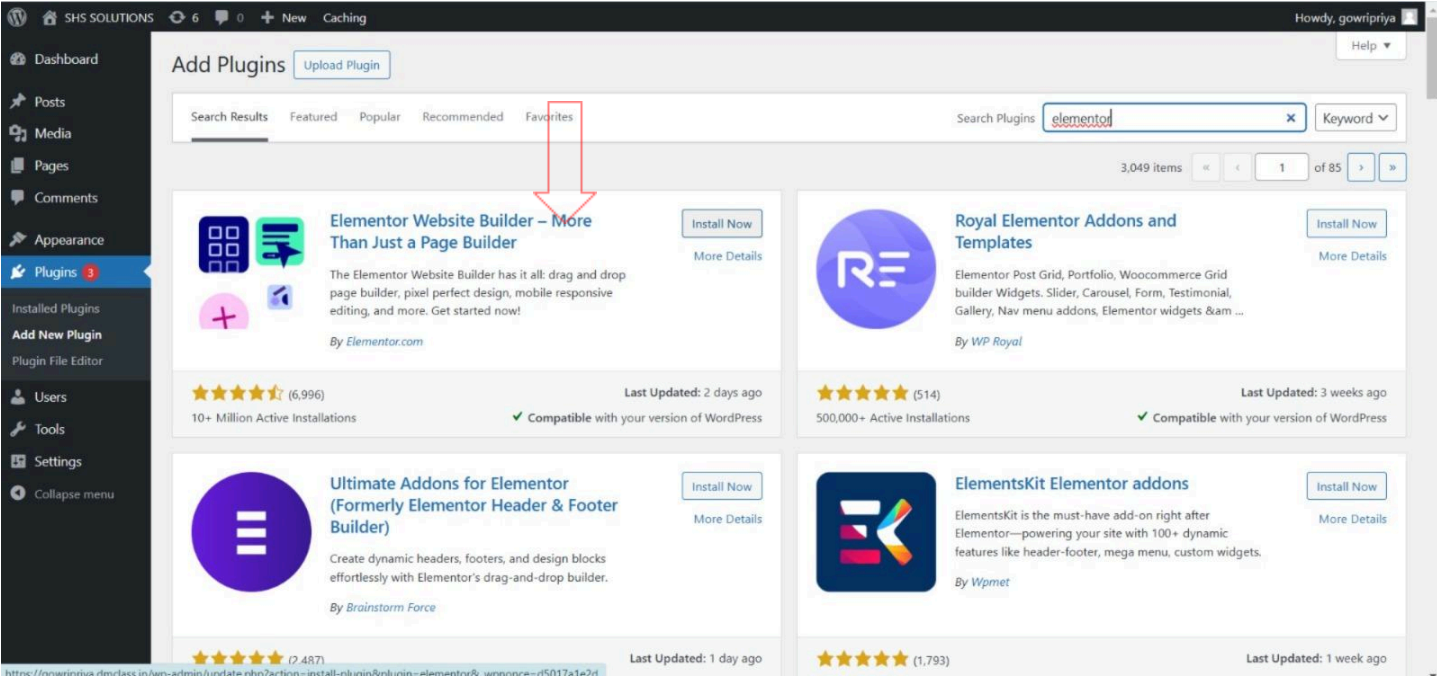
SHS SOLUTIONS 6 0 + New Caching

Howdy, gowripriya

Help ▼

Dashboard
Posts
Media
Pages
Comments
Appearance
Plugins 3
Installed Plugins
Add New Plugin
Plugin File Editor
Users
Tools
Settings
Collapse menu

Add Plugins Upload Plugin

Search Results Featured Popular Recommended Favorites

Search Plugins elementor × Keyword

3,049 items « ‹ 1 of 85 › »

Elementor Website Builder – More Than Just a Page Builder
Install Now
More Details
The Elementor Website Builder has it all: drag and drop page builder, pixel perfect design, mobile responsive editing, and more. Get started now!
By Elementor.com
(6,996)
10+ Million Active Installations
Last Updated: 2 days ago
✔ Compatible with your version of WordPress

Royal Elementor Addons and Templates
Install Now
More Details
Elementor Post Grid, Portfolio, Woocommerce Grid builder Widgets. Slider, Carousel, Form, Testimonial, Gallery, Nav menu addons, Elementor widgets &am …
By WP Royal
(514)
500,000+ Active Installations
Last Updated: 3 weeks ago
✔ Compatible with your version of WordPress

Ultimate Addons for Elementor (Formerly Elementor Header & Footer Builder)
Install Now
More Details
Create dynamic headers, footers, and design blocks effortlessly with Elementor's drag-and-drop builder.
By Brainstorm Force
(2,487)
Last Updated: 1 day ago

ElementsKit Elementor addons
Install Now
More Details
ElementsKit is the must-have add-on right after Elementor—powering your site with 100+ dynamic features like header-footer, mega menu, custom widgets.
By Wpmet
(1,793)
Last Updated: 1 week ago

https://gowripriya.dmclass.in/wp-admin/update.php?action=install-plugin&plugin=elementor&_wpnonce=d5017a1e2d